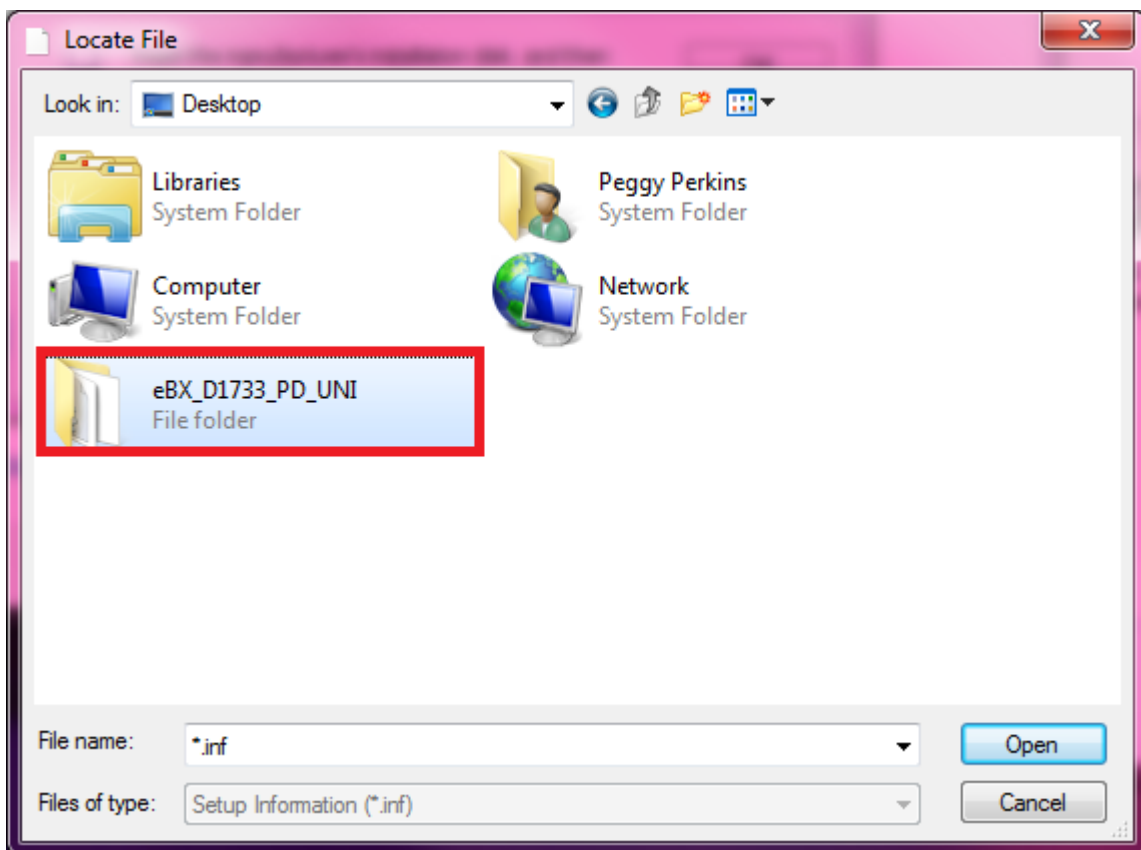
Locate File

Look in: Desktop

Libraries
System Folder

Peggy Perkins
System Folder

Computer
System Folder

Network
System Folder

eBX_D1733_PD_UNI
File folder

File name: *.inf

Files of type: Setup Information (*.inf)

Open

Cancel